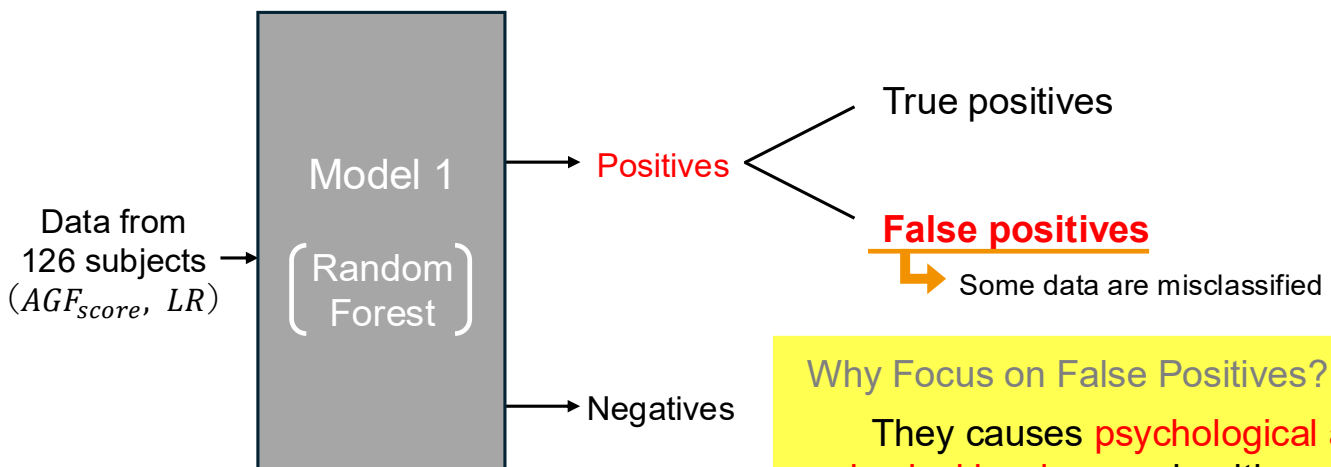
Data from 126 subjects $(AGF_{score}, LR)$

Model 1

Random Forest

Positives

True positives

False positives

Some data are misclassified

Negatives

Why Focus on False Positives?

They causes psychological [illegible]

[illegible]